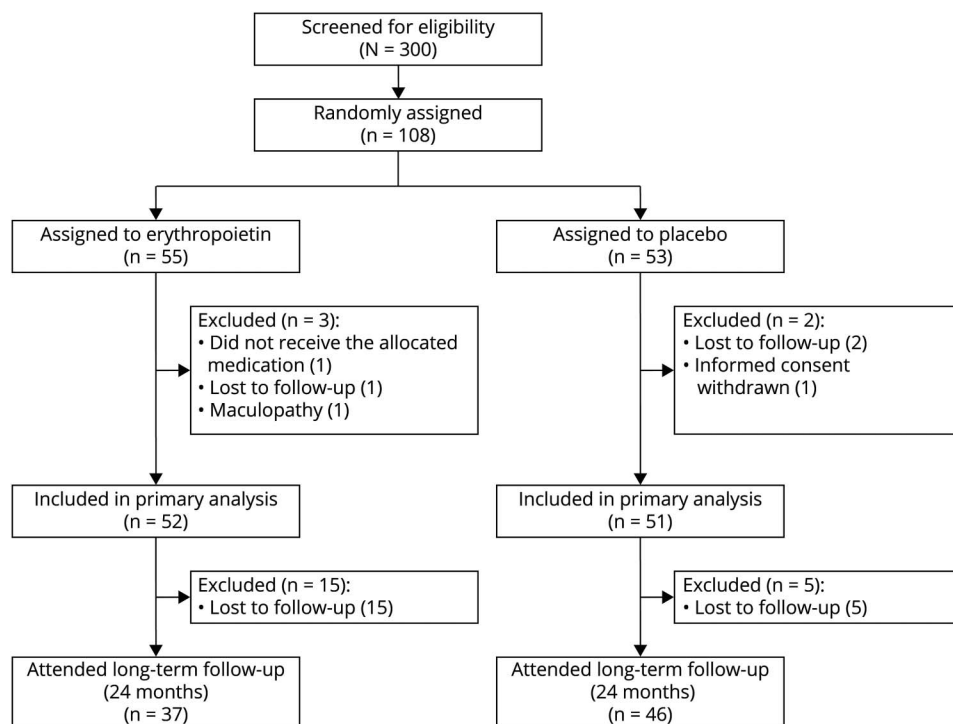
Screened for eligibility
(N = 300)

Randomly assigned
(n = 108)

Assigned to erythropoietin
(n = 55)

Excluded (n = 3):
• Did not receive the allocated medication (1)
• Lost to follow-up (1)
• Maculopathy (1)

Included in primary analysis
(n = 52)

Excluded (n = 15):
• Lost to follow-up (15)

Attended long-term follow-up
(24 months)
(n = 37)

Assigned to placebo
(n = 53)

Excluded (n = 2):
• Lost to follow-up (2)
• Informed consent withdrawn (1)

Included in primary analysis
(n = 51)

Excluded (n = 5):
• Lost to follow-up (5)

Attended long-term follow-up
(24 months)
(n = 46)